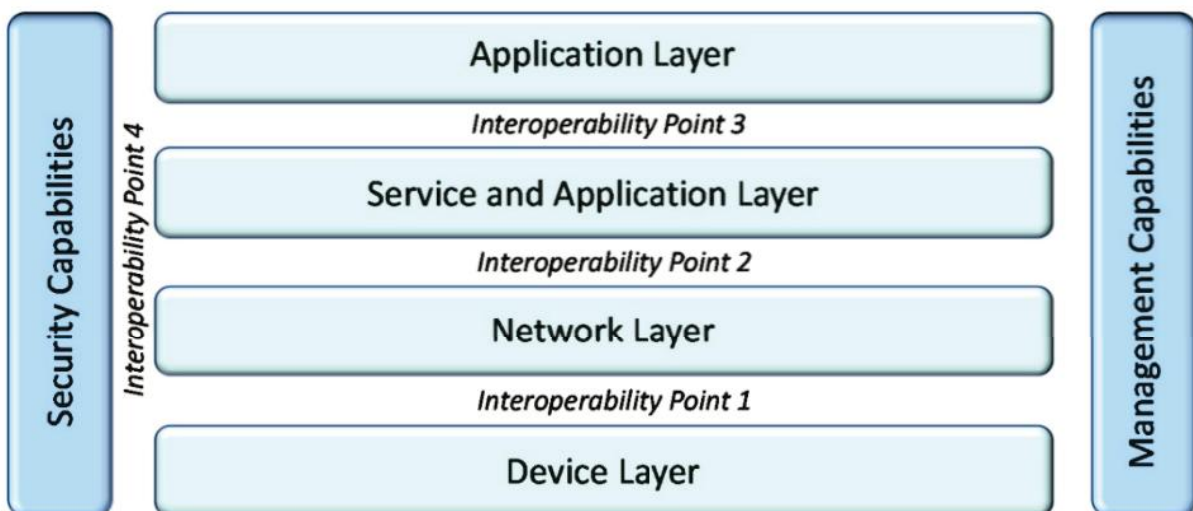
Security Capabilities

Interoperability Point 4

Application Layer

Interoperability Point 3

Service and Application Layer

Interoperability Point 2

Network Layer

Interoperability Point 1

Device Layer

Management Capabilities